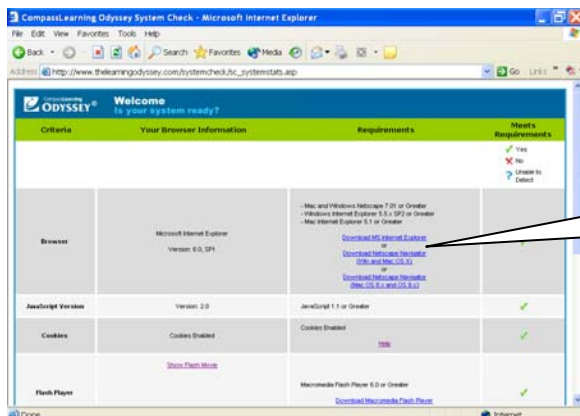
CompassLearning Odyssey System Check - Microsoft Internet Explorer

File Edit View Favorites Tools Help

Back Search Favorites Media

Address http://www.thelearningodyssey.com/systemcheck/sc_systemstats.asp

Go Links

CompassLearning ODYSSEY® Welcome Is your system ready?

| Criteria | Your Browser Information | Requirements | Meets Requirements |
|---|---|---|---|
| | | | ✓ Yes ✗ No ? Unable to Detect |
| Browser | Microsoft Internet Explorer Version: 6.0; SP1 | - Mac and Windows Netscape 7.01 or Greater - Windows Internet Explorer 5.5 + SP2 or Greater - Mac Internet Explorer 5.1 or Greater Download MS Internet Explorer or Download Netscape Navigator (Win and Mac OS X) or Download Netscape Navigator (Mac OS 9.x and OS 8.x) | ✓ |
| JavaScript Version | Version: 2.0 | JavaScript 1.1 or Greater | ✓ |
| Cookies | Cookies Enabled | Cookies Enabled Help | ✓ |
| Flash Player | Show Flash Movie | Macromedia Flash Player 6.0 or Greater Download Macromedia Flash Player | ✓ |

Done

Internet